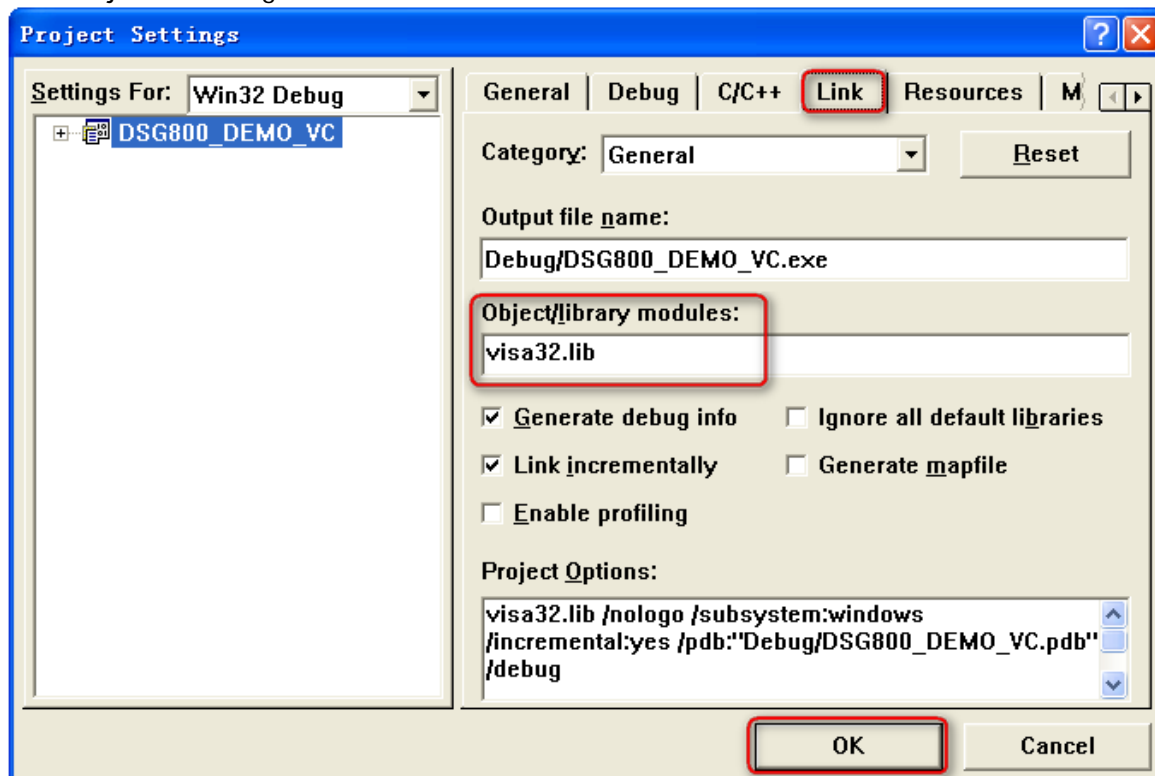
Project Settings

Settings For: Win32 Debug

DSG800_DEMO_VC

General | Debug | C/C++ | Link | Resources | M

Category: General

Reset

Output file name:

Debug/DSG800_DEMO_VC.exe

Object/library modules:

visa32.lib

Generate debug info

Ignore all default libraries

Link incrementally

Generate mapfile

Enable profiling

Project Options:

visa32.lib /nologo /subsystem:windows /incremental:yes /pdb:"Debug/DSG800_DEMO_VC.pdb" /debug

OK

Cancel